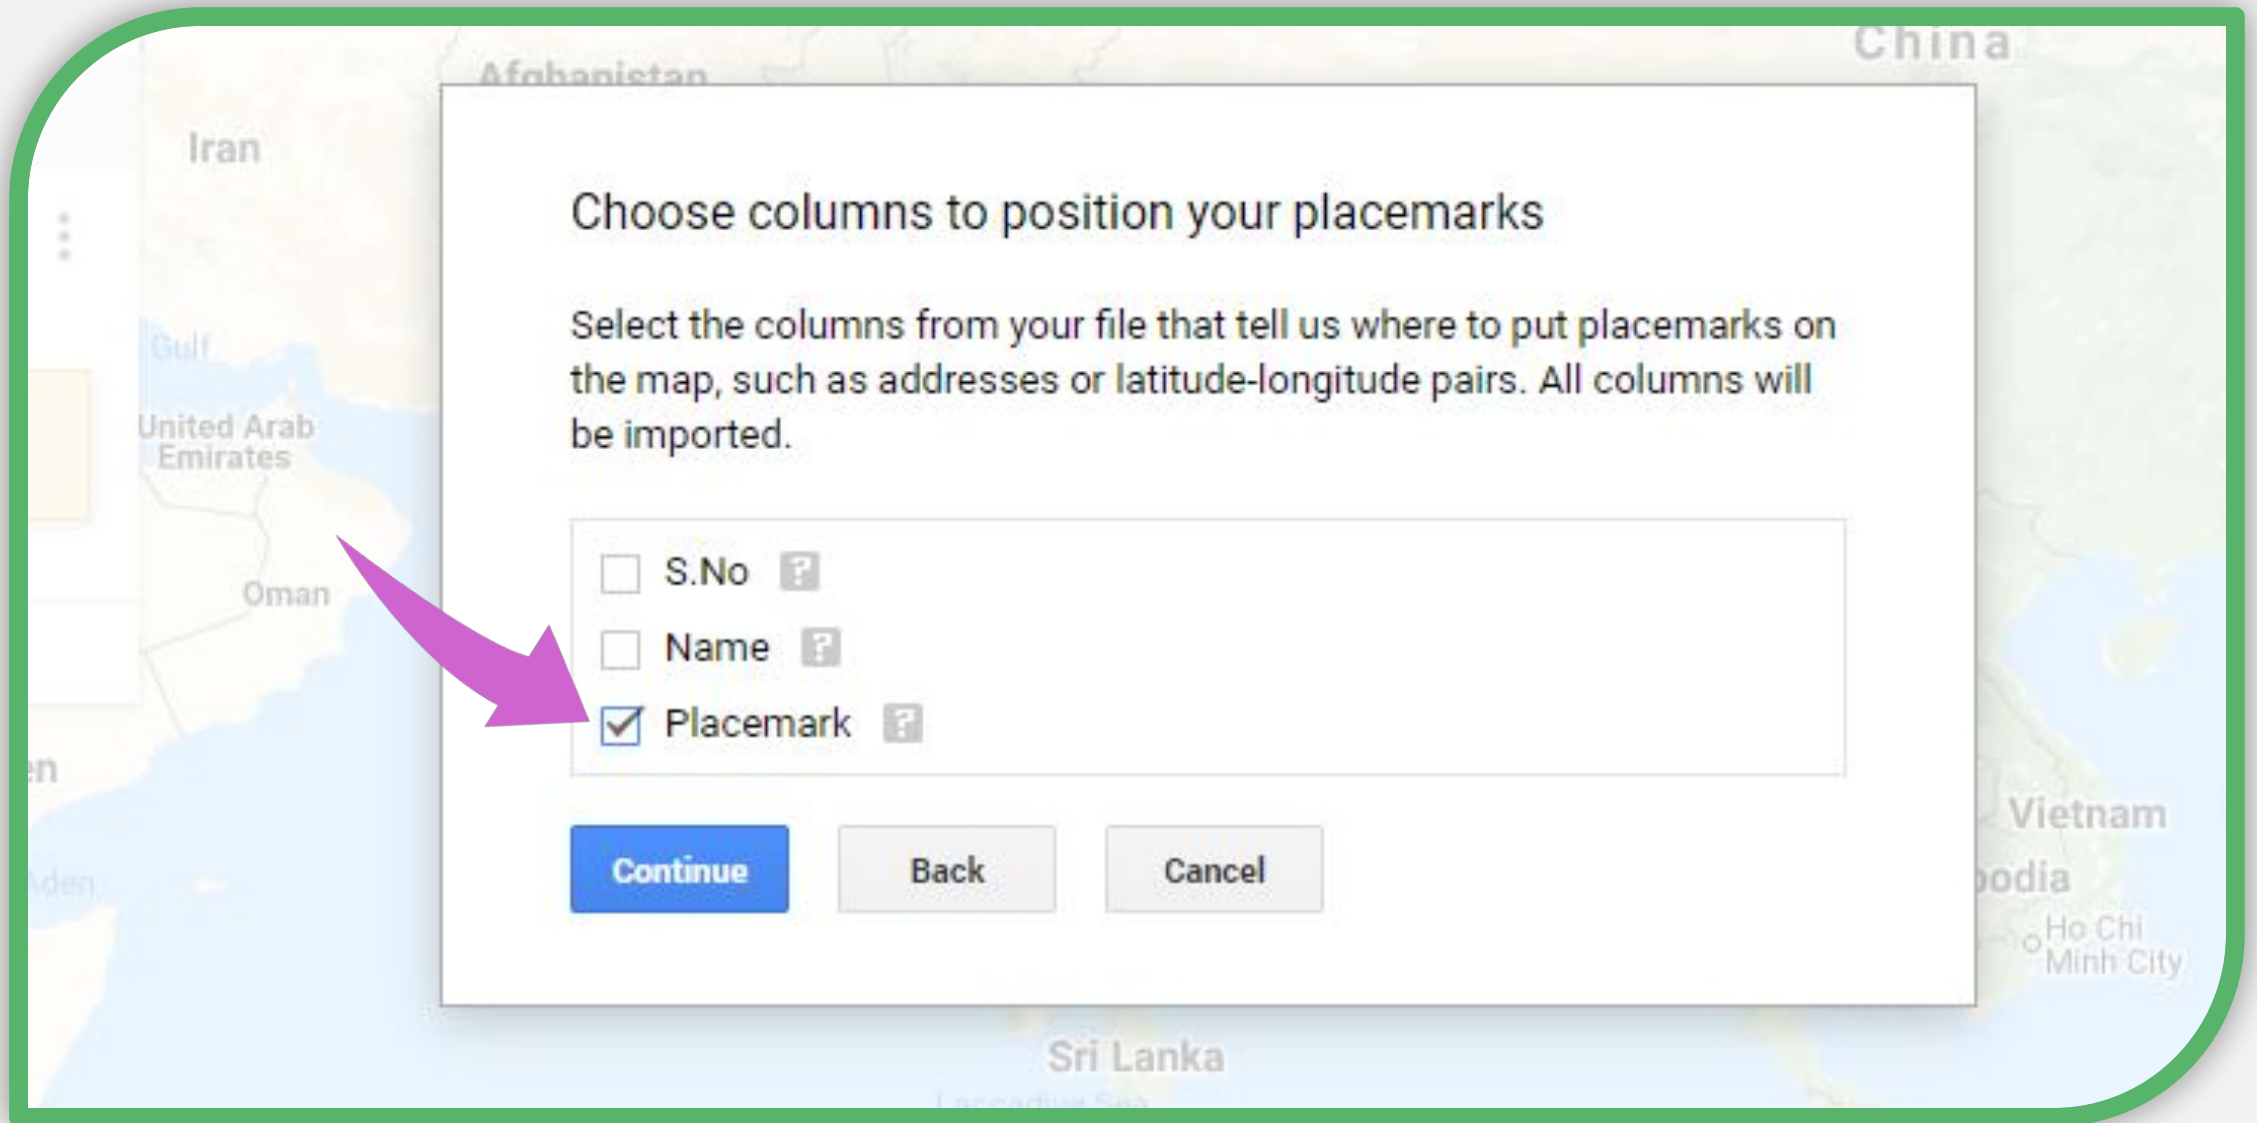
Afghanistan
China
Iran
Gulf
United Arab Emirates
Oman
en
Aden
Vietnam
odia
Ho Chi Minh City
Sri Lanka
Laccadive Sea

Choose columns to position your placemarks

Select the columns from your file that tell us where to put placemarks on the map, such as addresses or latitude-longitude pairs. All columns will be imported.

S.No ?
Name ?
Placemark ?

Continue
Back
Cancel